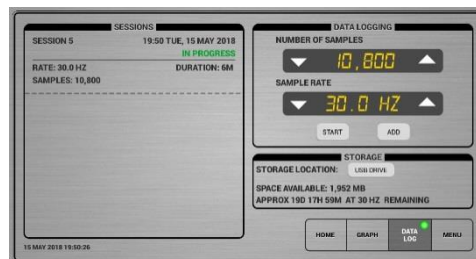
SESSIONS

SESSION 5
19:50 TUE, 15 MAY 2018
IN PROGRESS

RATE: 30.0 HZ
DURATION: 6M

SAMPLES: 10,800

DATA LOGGING

NUMBER OF SAMPLES

10,800

SAMPLE RATE

30.0 HZ

START
ADD

STORAGE

STORAGE LOCATION: USB DRIVE

SPACE AVAILABLE: 1,952 MB

APPROX 19D 17H 59M AT 30 HZ REMAINING

15 MAY 2018 19:50:26

HOME
GRAPH
DATA LOG
MENU